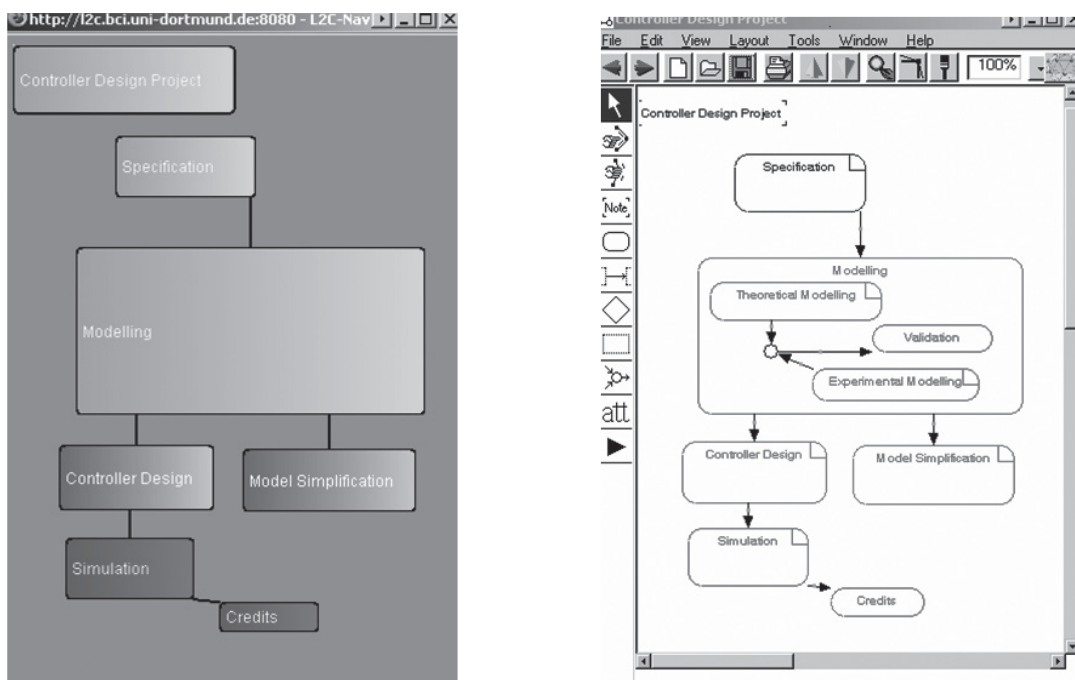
http://l2c.bci.uni-dortmund.de:8080 - L2C-Nav

Controller Design Project

Specification

Modelling

Controller Design

Model Simplification

Simulation

Credits

Controller Design Project

File Edit View Layout Tools Window Help

100%

Note

att

Controller Design Project

Specification

Modelling

Theoretical Modelling

Validation

Experimental Modelling

Controller Design

Model Simplification

Simulation

Credits